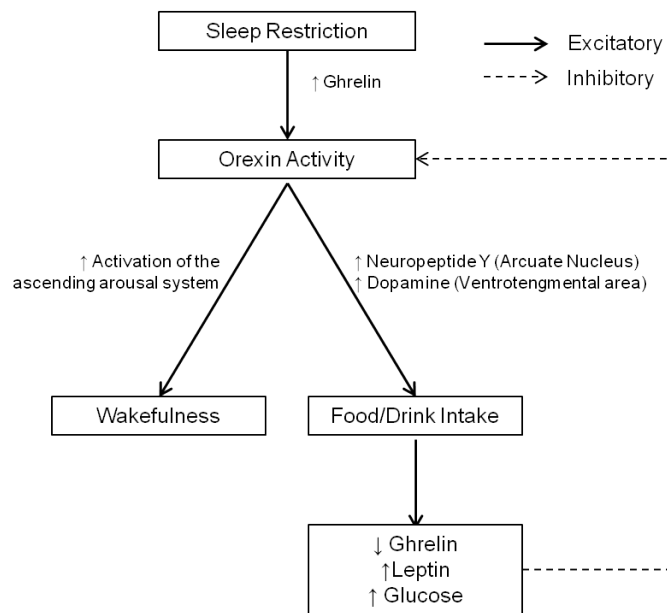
Sleep Restriction

Excitatory

Inhibitory

↑ Ghrelin

Orexin Activity

↑ Activation of the ascending arousal system

↑ Neuropeptide Y (Arcuate Nucleus)
↑ Dopamine (Ventrotengmental area)

Wakefulness

Food/Drink Intake

↓ Ghrelin
↑Leptin
↑ Glucose